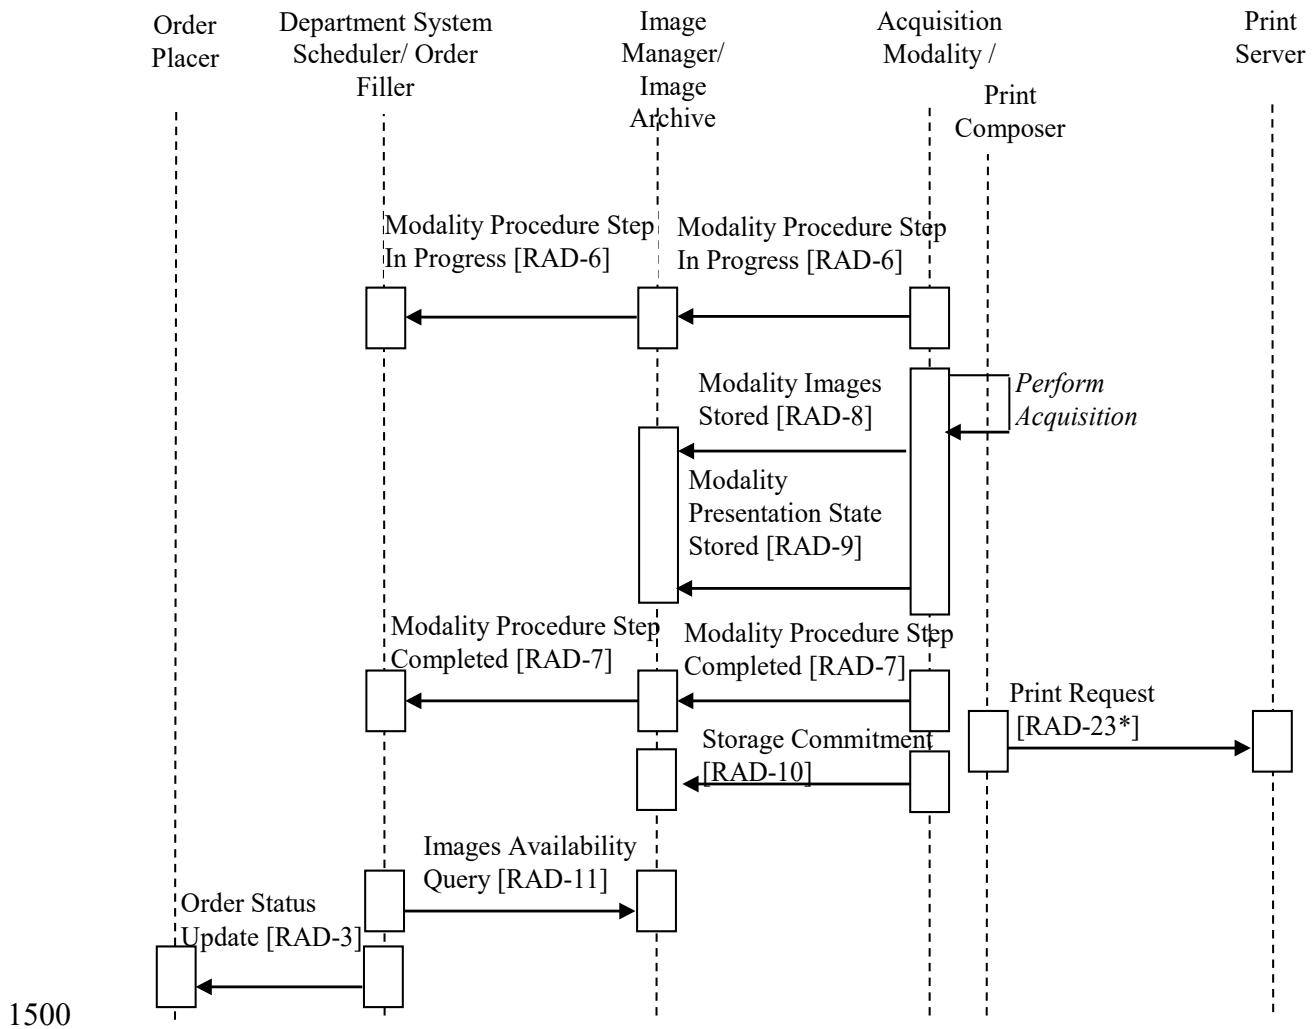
Order Placer

Department System Scheduler/ Order Filler

Image Manager/ Image Archive

Acquisition Modality /

Print Composer

Print Server

Modality Procedure Step In Progress [RAD-6]

Modality Procedure Step In Progress [RAD-6]

Modality Images Stored [RAD-8]

*Perform Acquisition*

Modality Presentation State Stored [RAD-9]

Modality Procedure Step Completed [RAD-7]

Modality Procedure Step Completed [RAD-7]

Print Request [RAD-23*]

Storage Commitment [RAD-10]

Images Availability Query [RAD-11]

Order Status Update [RAD-3]

1500